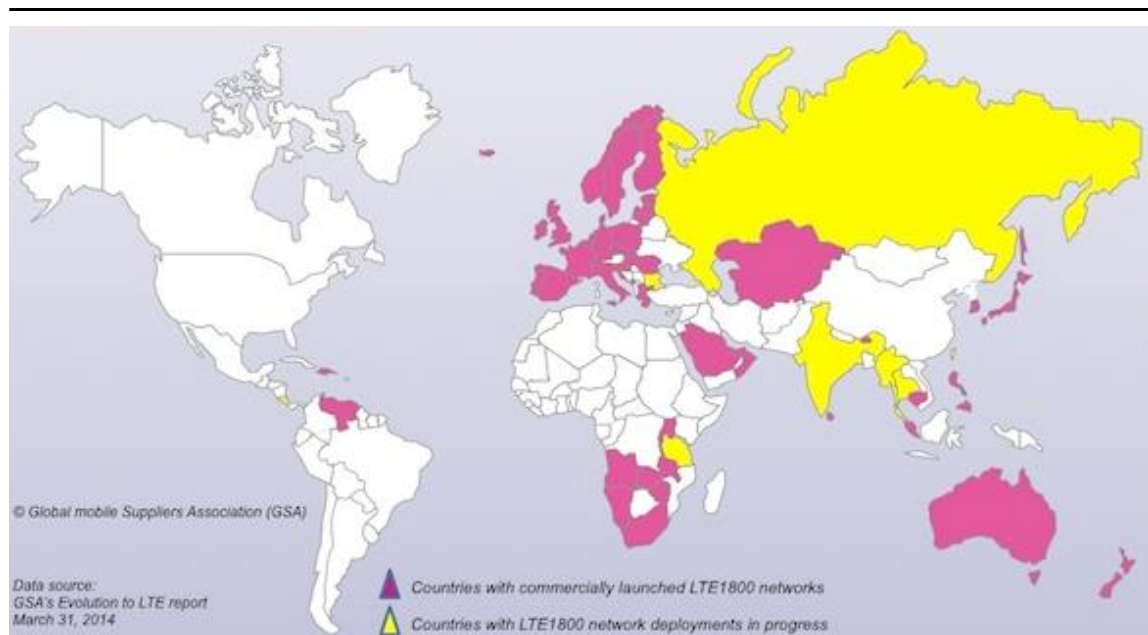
© Global mobile Suppliers Association (GSA)

Data source:
GSA's Evolution to LTE report
March 31, 2014

Countries with commercially launched LTE1800 networks

Countries with LTE1800 network deployments in progress